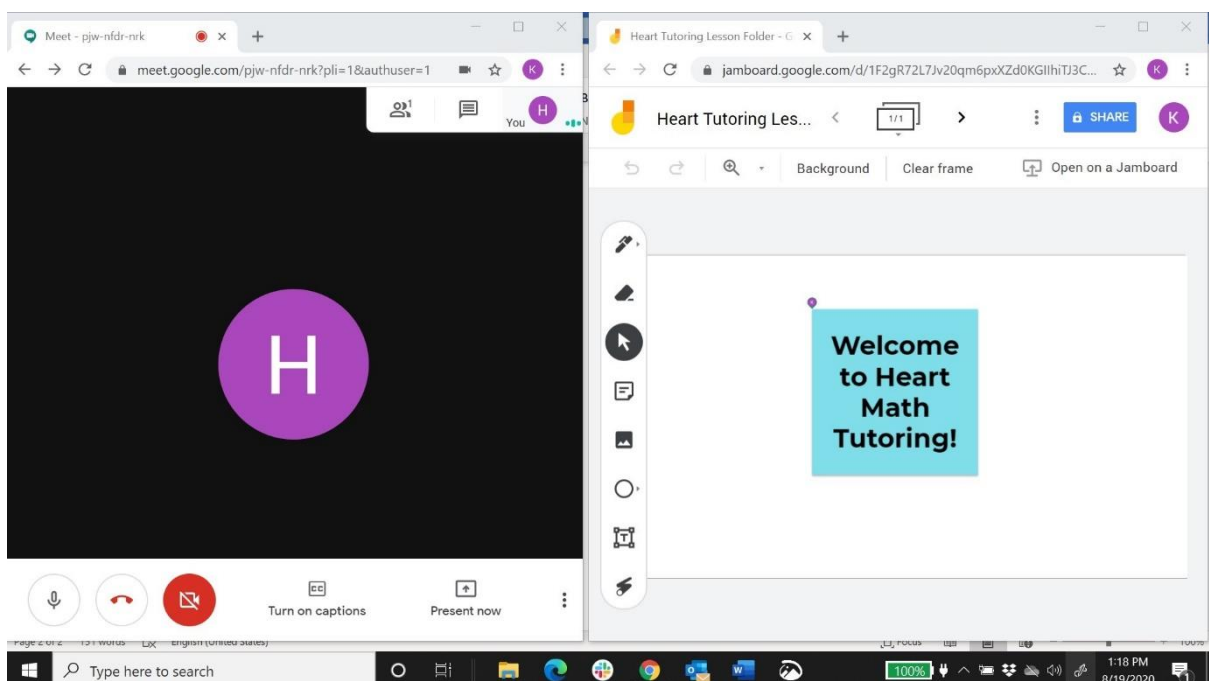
Meet - pjw-nfdr-nrk

meet.google.com/pjw-nfdr-nrk?pli=1&authuser=1

K

1

H

You

H

CC
Turn on captions

Present now

Page 2 of 2 131 words English (United States)

Heart Tutoring Lesson Folder - G

jamboard.google.com/d/1F2gR72L7Jv20qm6pxXZd0KGIlhiTJ3C...

K

Heart Tutoring Les...

1/1

SHARE

K

Background

Clear frame

Open on a Jamboard

Welcome to Heart Math Tutoring!

Focus

100%

Type here to search

100%

1:18 PM
8/19/2020